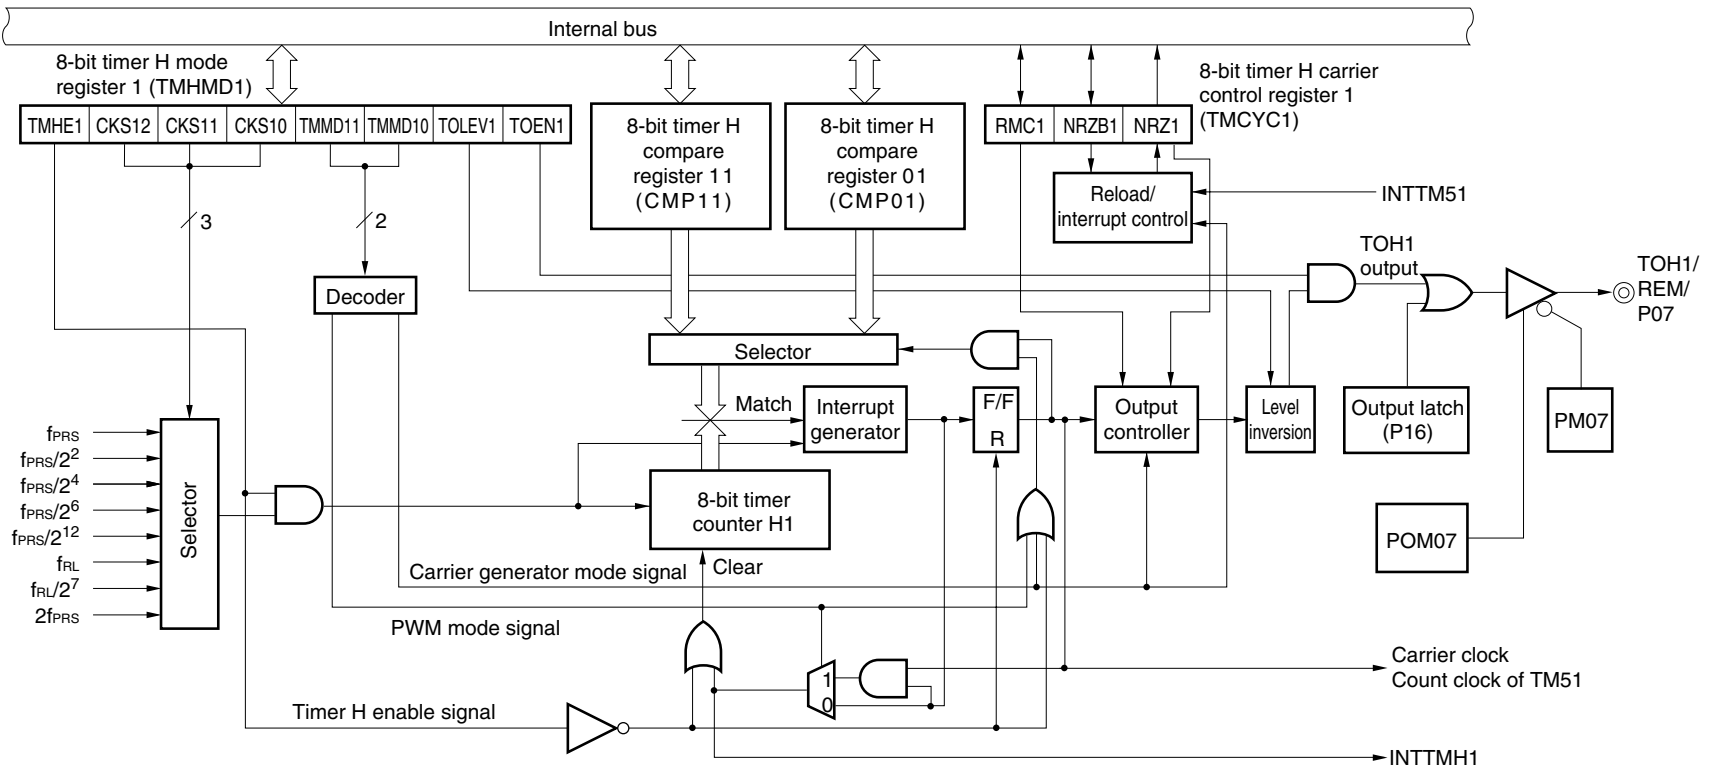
Internal bus

8-bit timer H mode register 1 (TMHMD1)

| TMHE1 | CKS12 | CKS11 | CKS10 | TMMD11 | TMMD10 | TOLEV1 | TOEN1 |
|---|---|---|---|---|---|---|---|

3

2

Decoder

8-bit timer H compare register 11 (CMP11)

8-bit timer H compare register 01 (CMP01)

8-bit timer H carrier control register 1 (TMCYC1)

| RMC1 | NRZB1 | NRZ1 |
|---|---|---|

Reload/ interrupt control

INTTM51

TOH1 output

TOH1/ REM/ P07

Selector

Match

Interrupt generator

F/F

R

Output controller

Level inversion

Output latch (P16)

PM07

$f_{PRS}$
$f_{PRS}/2^2$
$f_{PRS}/2^4$
$f_{PRS}/2^6$
$f_{PRS}/2^{12}$
$f_{RL}$
$f_{RL}/2^7$
$2f_{PRS}$

Selector

8-bit timer counter H1

POM07

Carrier generator mode signal

Clear

PWM mode signal

1

0

Carrier clock
Count clock of TM51

Timer H enable signal

INTTMH1